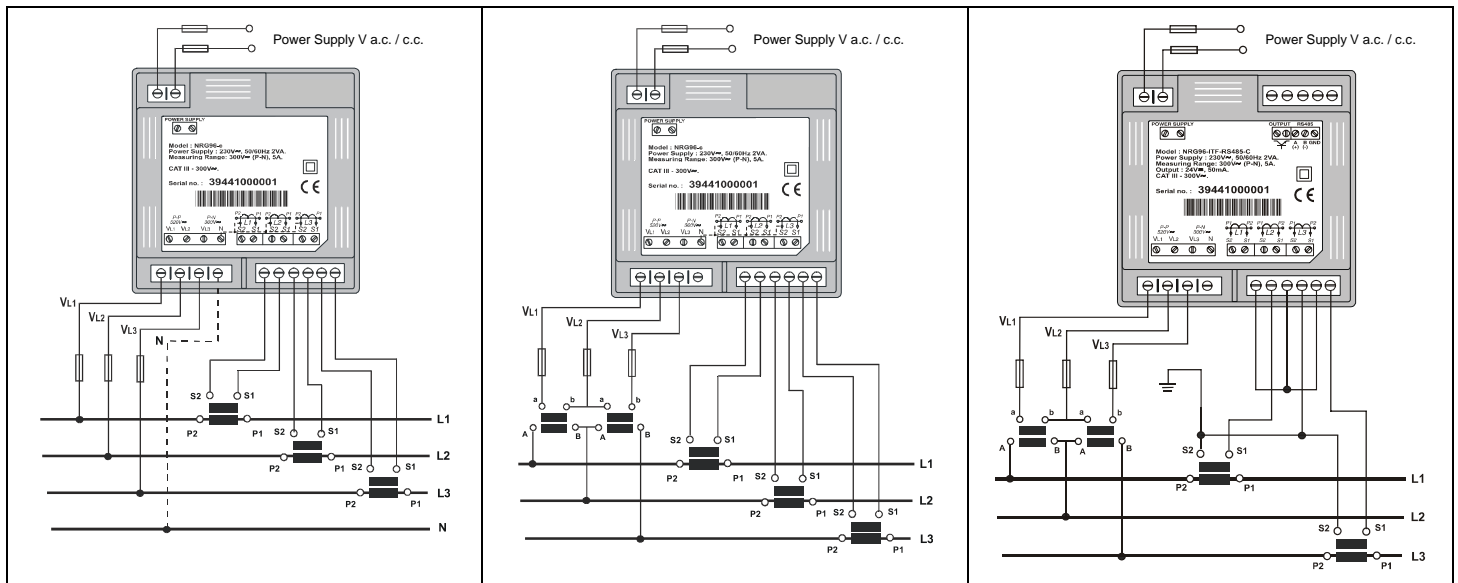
Power Supply V a.c. / c.c.

POWER SUPPLY

Model : NRG96-c
Power Supply : 230V⎓, 50/60Hz 2VA.
Measuring Range: 300V⎓ (P-N), 5A.

CAT III - 300V⎓.

Serial no. : 39441000001

P-P 520V⎓ P-N 300V⎓
VL1 VL2 VL3 N
P2 P1 L1 S2 S1 P2 P1 L2 S2 S1 P2 P1 L3 S2 S1

VL1
VL2
VL3
N
S2 S1
P2 P1 L1
S2 S1
P2 P1 L2
S2 S1
P2 P1 L3
N

Power Supply V a.c. / c.c.

POWER SUPPLY

Model : NRG96-c
Power Supply : 230V⎓, 50/60Hz 2VA.
Measuring Range: 300V⎓ (P-N), 5A.

CAT III - 300V⎓.

Serial no. : 39441000001

P-P 520V⎓ P-N 300V⎓
VL1 VL2 VL3 N
P2 P1 L1 S2 S1 P2 P1 L2 S2 S1 P2 P1 L3 S2 S1

VL1
VL2
VL3
a b a b
A B A B
S2 S1
P2 P1 L1
S2 S1
P2 P1 L2
S2 S1
P2 P1 L3

Power Supply V a.c. / c.c.

POWER SUPPLY
OUTPUT RS485
A B GND
(+) (-)

Model : NRG96-ITF-RS485-C
Power Supply : 230V⎓, 50/60Hz 2VA.
Measuring Range: 300V⎓ (P-N), 5A.
Output : 24V⎓, 50mA.
CAT III - 300V⎓.

Serial no. : 39441000001

P-P 520V⎓ P-N 300V⎓
VL1 VL2 VL3 N
P1 L1 P2 S2 S1 P1 L2 P2 S2 S1 P1 L3 P2 S2 S1

VL1
VL2
VL3
a b a b
A B A B
S2 S1
P2 P1 L1
L2
S2 S1
P2 P1 L3